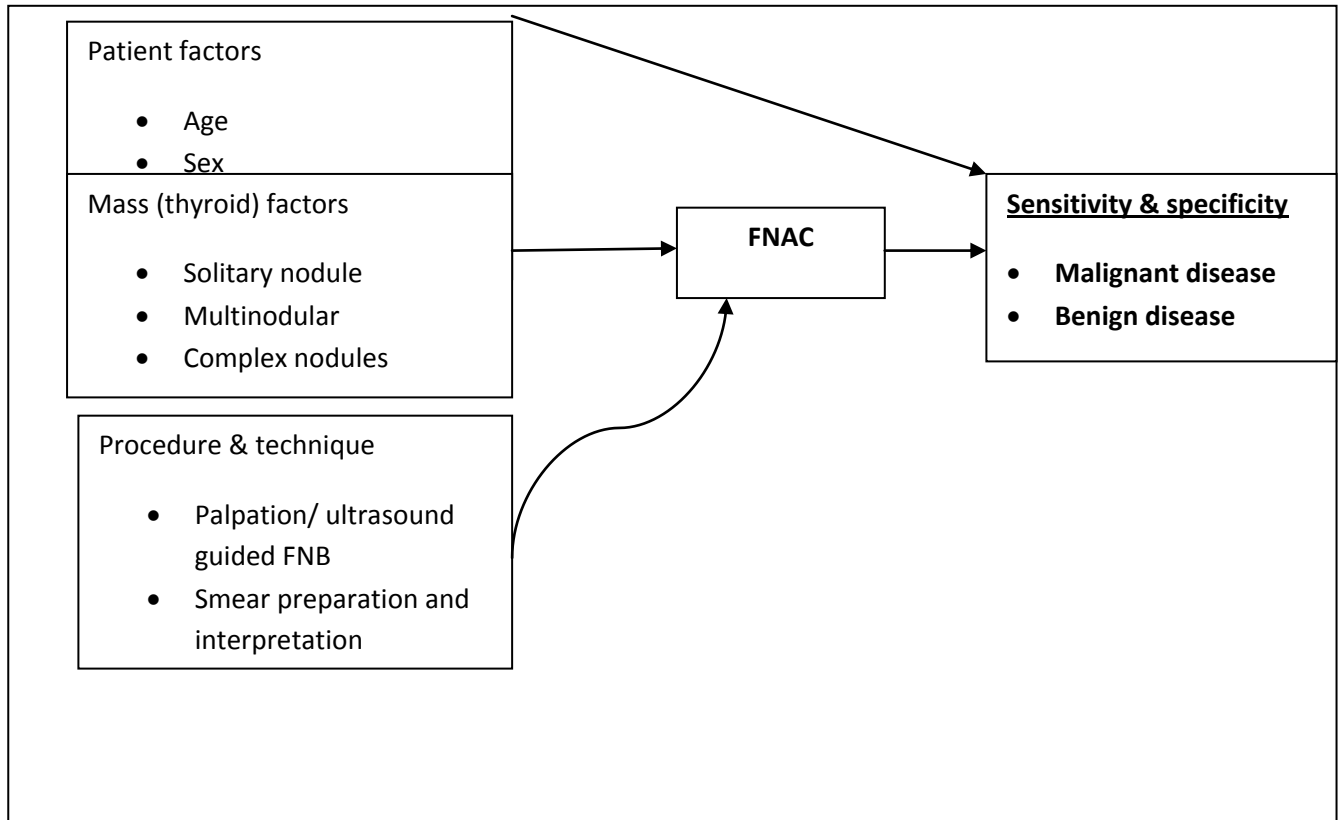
Patient factors

- Age
- Sex

Mass (thyroid) factors

- Solitary nodule
- Multinodular
- Complex nodules

Procedure & technique

- Palpation/ ultrasound guided FNB
- Smear preparation and interpretation

FNAC

Sensitivity & specificity

- Malignant disease
- Benign disease